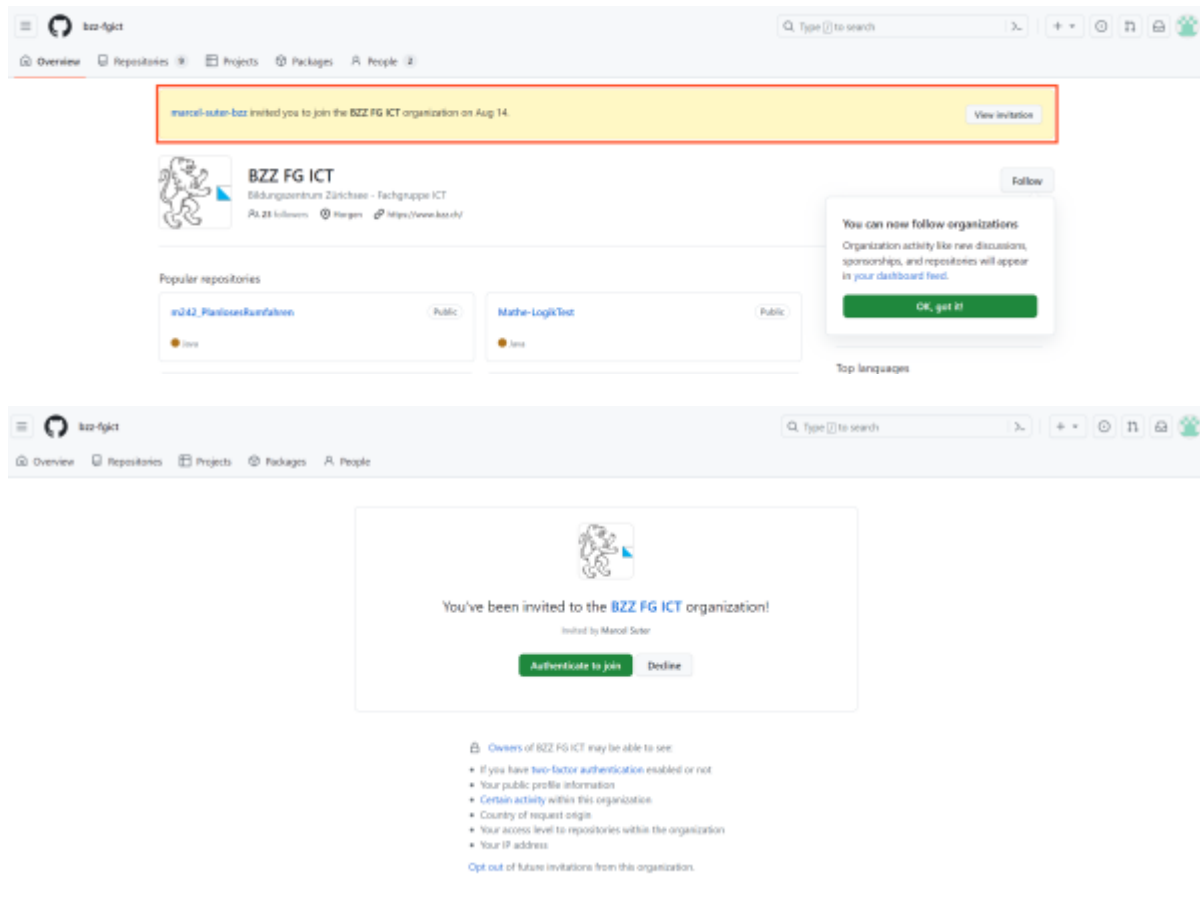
bzz-fgict

Type / to search

Overview Repositories 9 Projects Packages People 2

marcel-suter-bzz invited you to join the BZZ FG ICT organization on Aug 14.

View invitation

BZZ FG ICT

Bildungszentrum Zürichsee - Fachgruppe ICT

23 followers Horgen https://www.bzz.ch/

Follow

You can now follow organizations

Organization activity like new discussions, sponsorships, and repositories will appear in your dashboard feed.

OK, got it!

Popular repositories

m242_PlanlosesRumfahren Public

Java

Mathe-LogikTest Public

Java

Top languages

bzz-fgict

Type / to search

Overview Repositories Projects Packages People

You've been invited to the BZZ FG ICT organization!

Invited by Marcel Suter

Authenticate to join Decline

Owners of BZZ FG ICT may be able to see:

• If you have two-factor authentication enabled or not
• Your public profile information
• Certain activity within this organization
• Country of request origin
• Your access level to repositories within the organization
• Your IP address

Opt out of future invitations from this organization.